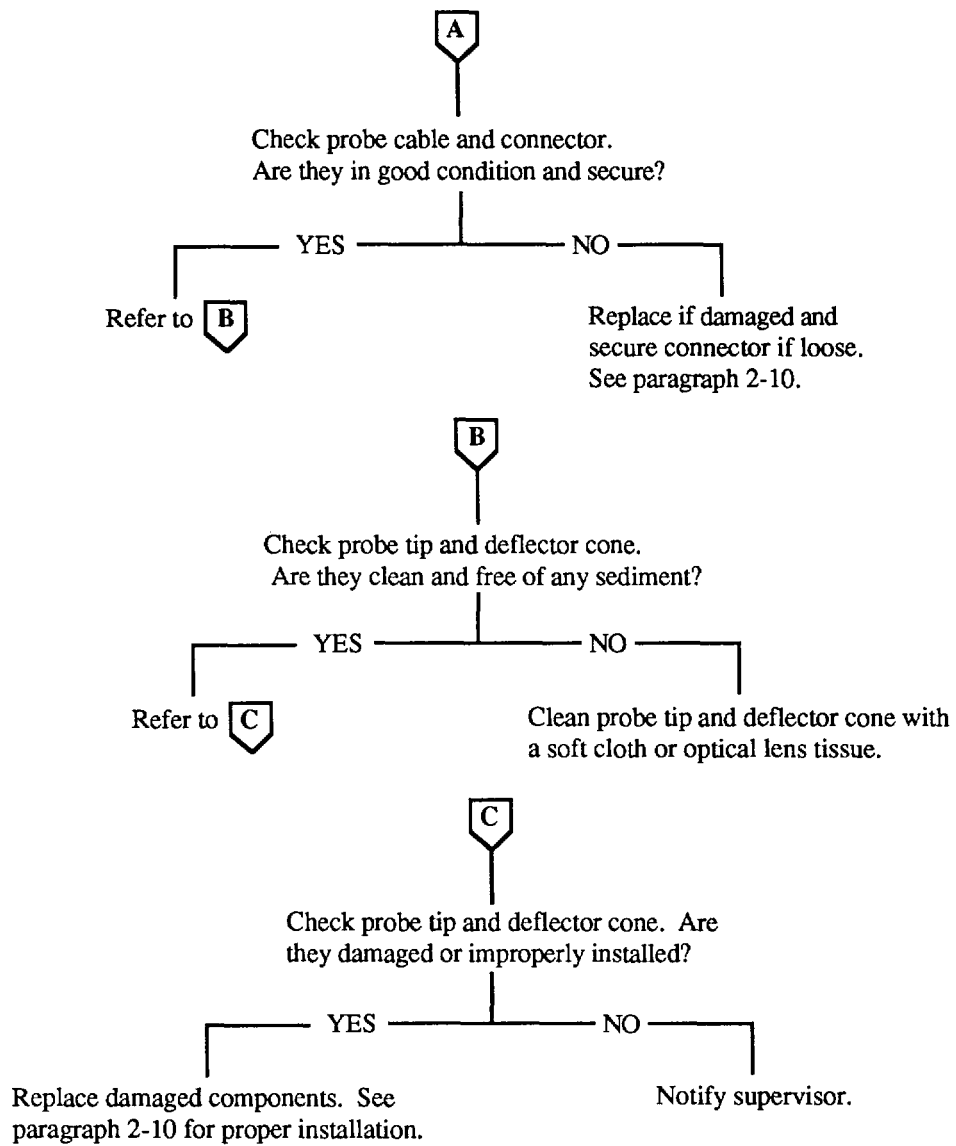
A

Check probe cable and connector. Are they in good condition and secure?

YES

NO

Refer to B

Replace if damaged and secure connector if loose. See paragraph 2-10.

B

Check probe tip and deflector cone. Are they clean and free of any sediment?

YES

NO

Refer to C

Clean probe tip and deflector cone with a soft cloth or optical lens tissue.

C

Check probe tip and deflector cone. Are they damaged or improperly installed?

YES

NO

Replace damaged components. See paragraph 2-10 for proper installation.

Notify supervisor.